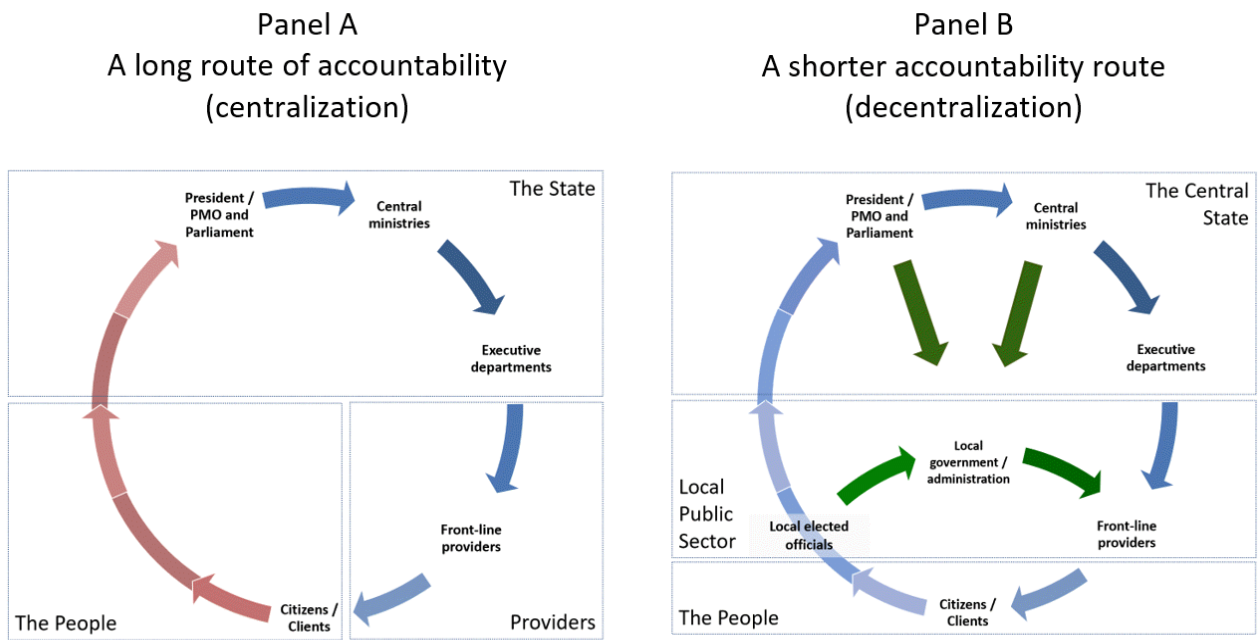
Panel A
A long route of accountability
(centralization)

The State

President / PMO and Parliament

Central ministries

Executive departments

Front-line providers

Providers

Citizens / Clients

The People

Panel B
A shorter accountability route
(decentralization)

The Central State

President / PMO and Parliament

Central ministries

Executive departments

Local Public Sector

Local government / administration

Local elected officials

Front-line providers

The People

Citizens / Clients